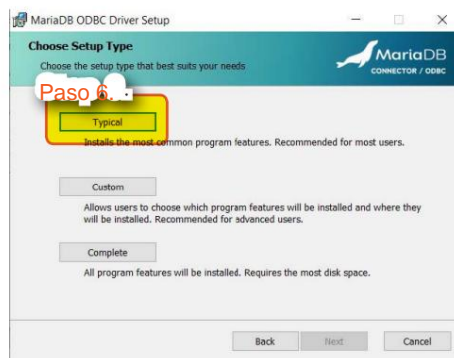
MariaDB ODBC Driver Setup

Choose Setup Type

Choose the setup type that best suits your needs

MariaDB
CONNECTOR / ODBC

Paso 6.

Typical

Installs the most common program features. Recommended for most users.

Custom

Allows users to choose which program features will be installed and where they will be installed. Recommended for advanced users.

Complete

All program features will be installed. Requires the most disk space.

Back

Next

Cancel